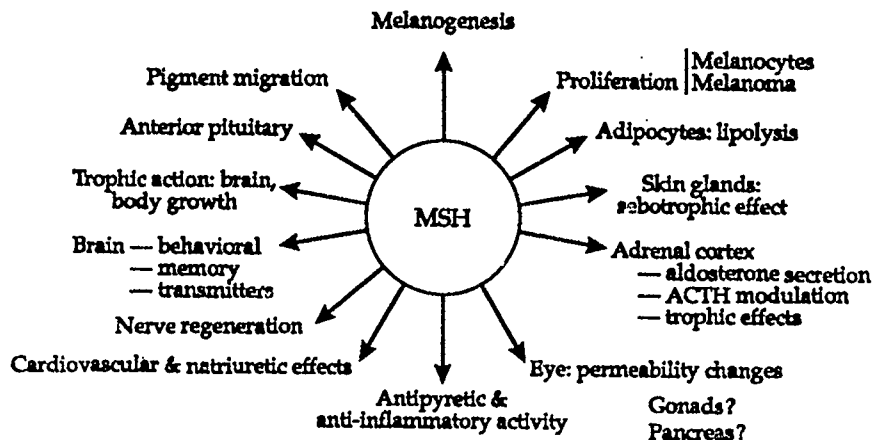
Melanogenesis

Pigment migration

Proliferation | Melanocytes
Melanoma

Anterior pituitary

Adipocytes: lipolysis

Trophic action: brain, body growth

Skin glands: sebotrophic effect

MSH

Brain — behavioral
— memory
— transmitters

Adrenal cortex
— aldosterone secretion
— ACTH modulation
— trophic effects

Nerve regeneration

Cardiovascular & natriuretic effects

Eye: permeability changes

Antipyretic & anti-inflammatory activity

Gonads?
Pancreas?